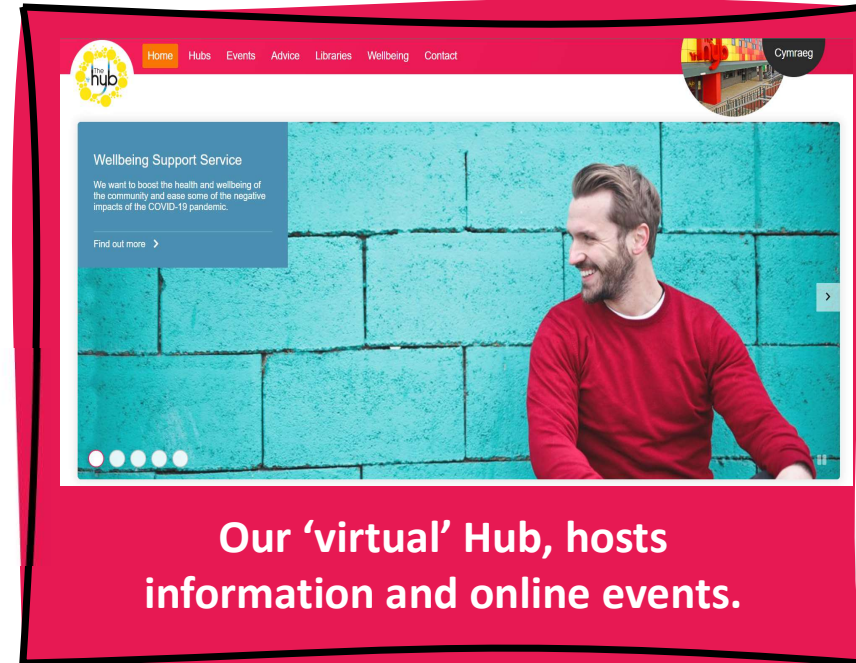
The hub

Home Hubs Events Advice Libraries Wellbeing Contact

hub

Cymraeg

Wellbeing Support Service

We want to boost the health and wellbeing of the community and ease some of the negative impacts of the COVID-19 pandemic.

Find out more >

Our 'virtual' Hub, hosts information and online events.